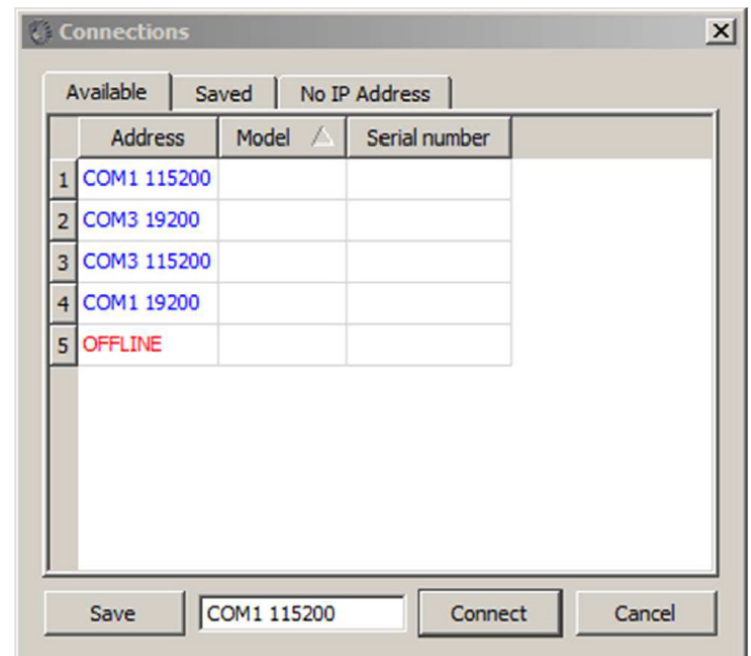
Connections

Available | Saved | No IP Address

| | Address | Model | Serial number |
|---|---|---|---|
| 1 | COM1 115200 | | |
| 2 | COM3 19200 | | |
| 3 | COM3 115200 | | |
| 4 | COM1 19200 | | |
| 5 | OFFLINE | | |

Save | COM1 115200 | Connect | Cancel